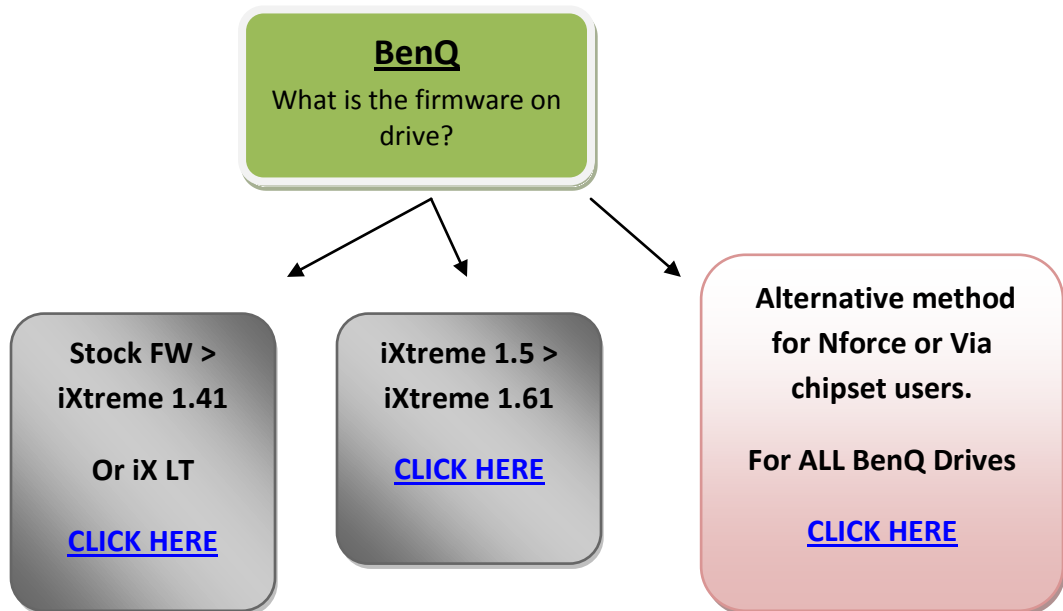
BenQ
What is the firmware on drive?

Stock FW > iXtreme 1.41

Or iX LT

CLICK HERE

iXtreme 1.5 > iXtreme 1.61

CLICK HERE

Alternative method for Nforce or Via chipset users.

For ALL BenQ Drives

CLICK HERE